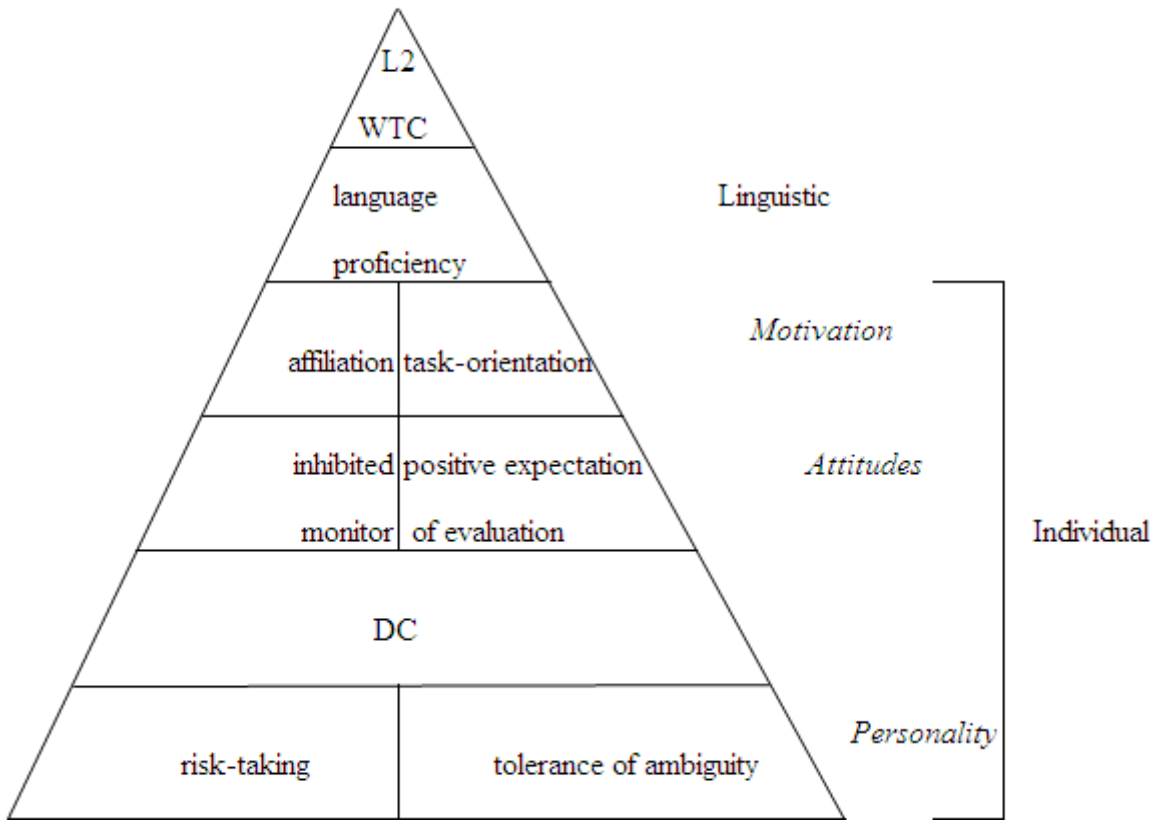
L2
WTC

language
proficiency

Linguistic

affiliation task-orientation

Motivation

inhibited monitor positive expectation of evaluation

Attitudes

Individual

DC

risk-taking tolerance of ambiguity

Personality